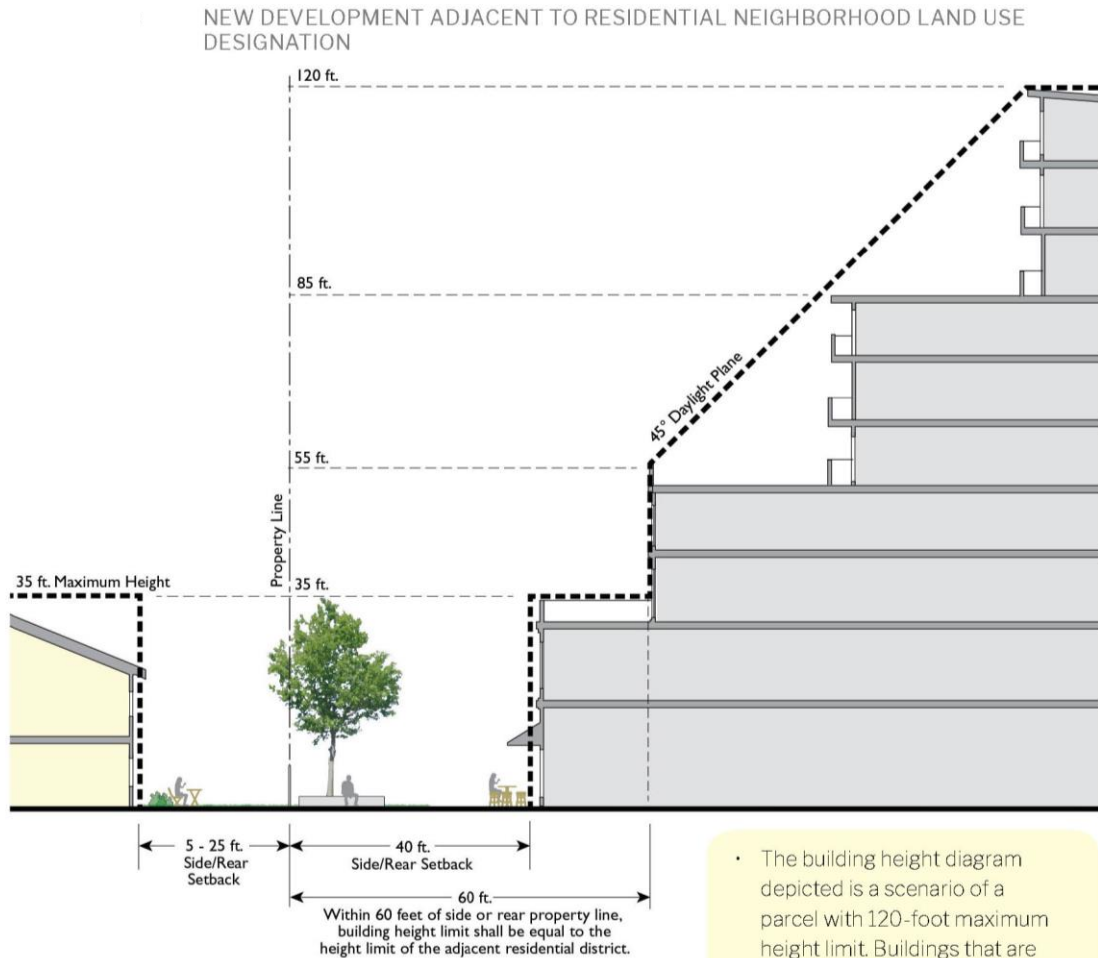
NEW DEVELOPMENT ADJACENT TO RESIDENTIAL NEIGHBORHOOD LAND USE DESIGNATION

120 ft.

85 ft.

45° Daylight Plane

55 ft.

Property Line

35 ft. Maximum Height

35 ft.

5 - 25 ft. Side/Rear Setback

40 ft. Side/Rear Setback

60 ft. Within 60 feet of side or rear property line, building height limit shall be equal to the height limit of the adjacent residential district.

• The building height diagram depicted is a scenario of a parcel with 120-foot maximum height limit. Buildings that are